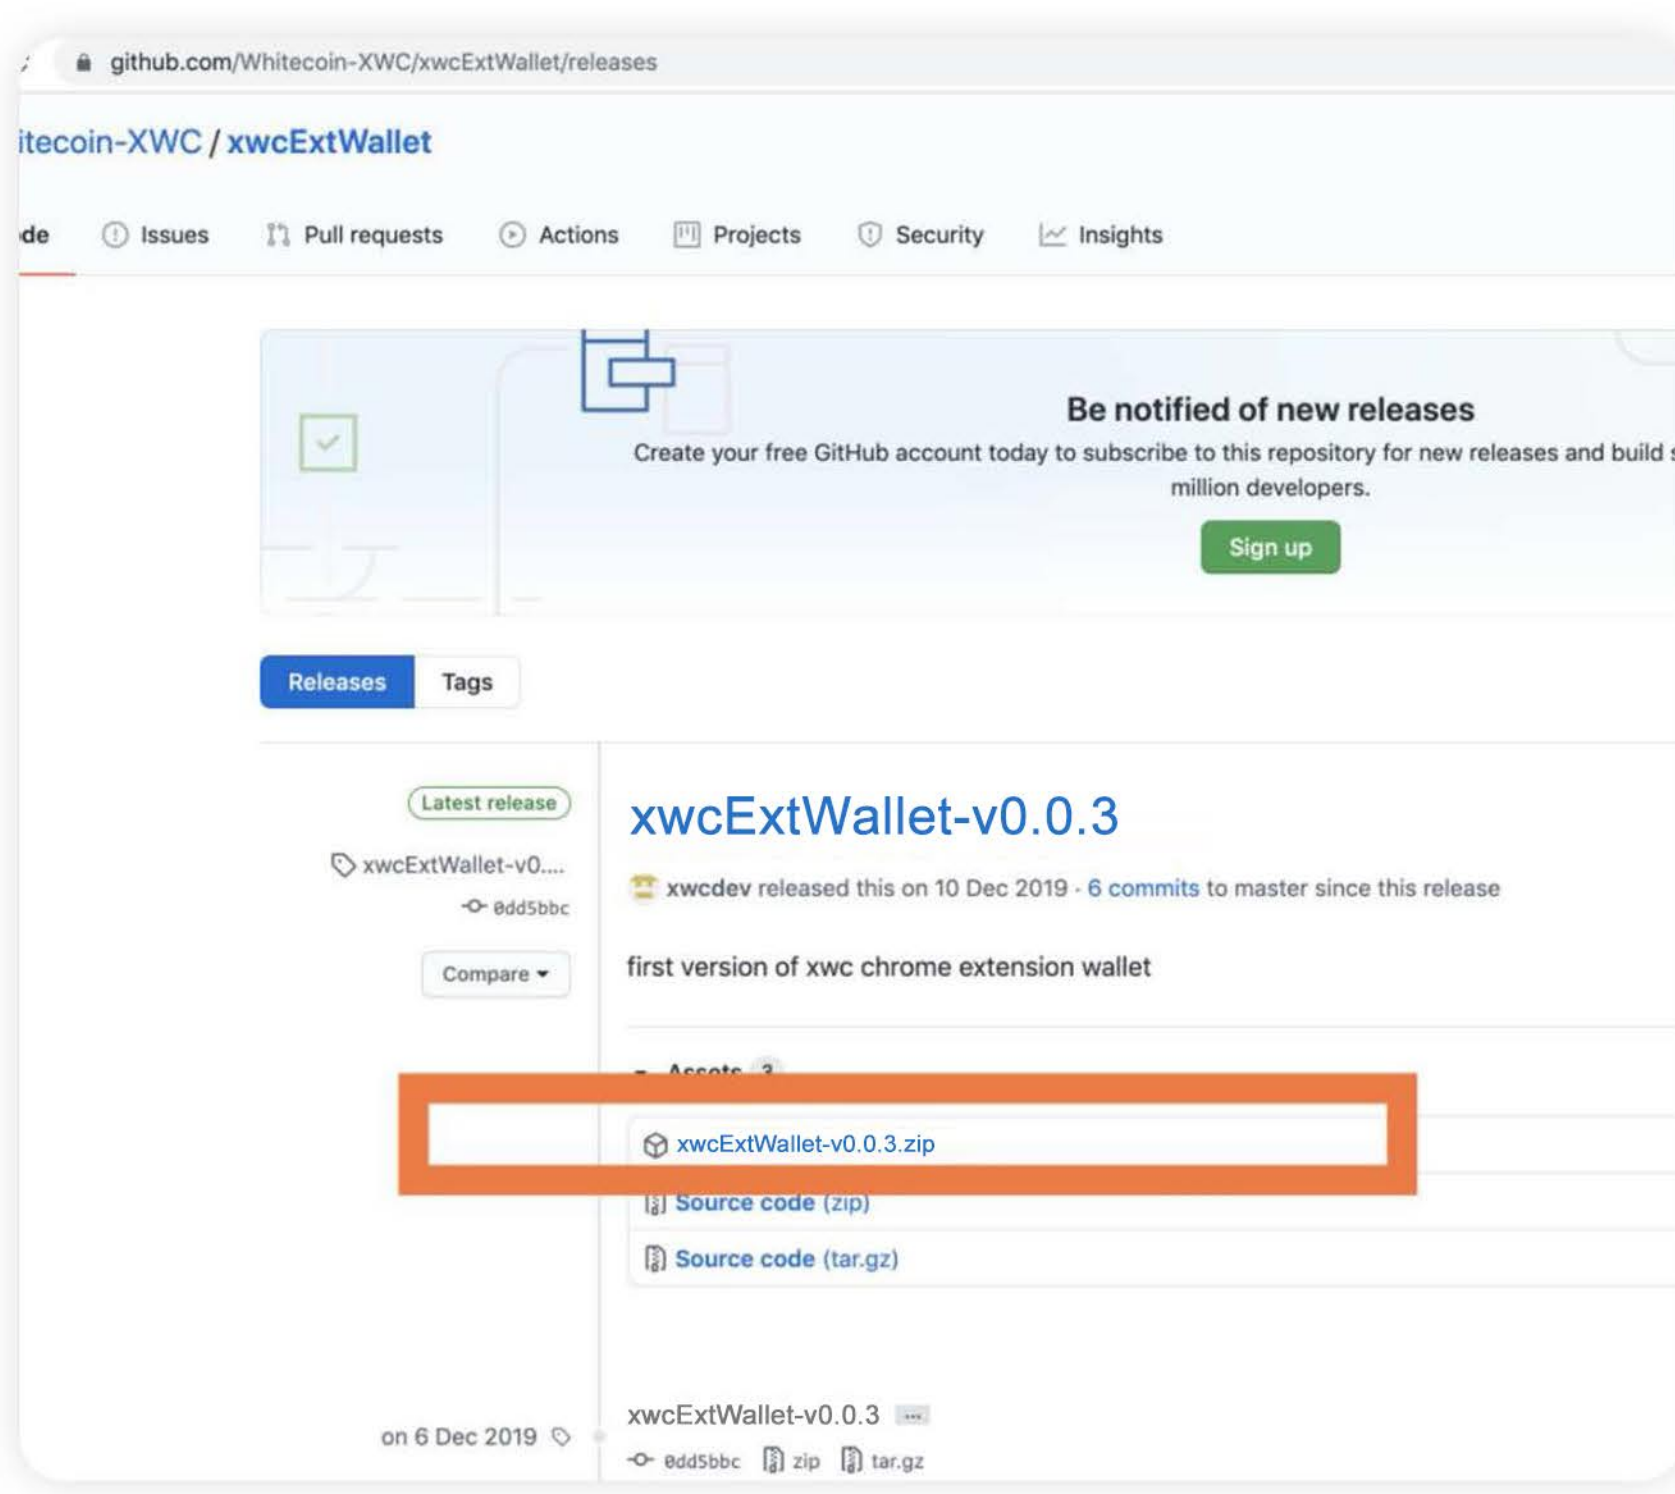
github.com/Whitecoin-XWC/xwcExtWallet/releases

itecoin-XWC / xwcExtWallet

de Issues Pull requests Actions Projects Security Insights

Be notified of new releases

Create your free GitHub account today to subscribe to this repository for new releases and build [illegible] million developers.

Sign up

Releases Tags

Latest release

xwcExtWallet-v0....

0dd5bbc

Compare

xwcExtWallet-v0.0.3

xwcdev released this on 10 Dec 2019 · 6 commits to master since this release

first version of xwc chrome extension wallet

Assets 3

xwcExtWallet-v0.0.3.zip

Source code (zip)

Source code (tar.gz)

on 6 Dec 2019

xwcExtWallet-v0.0.3 ...

0dd5bbc zip tar.gz